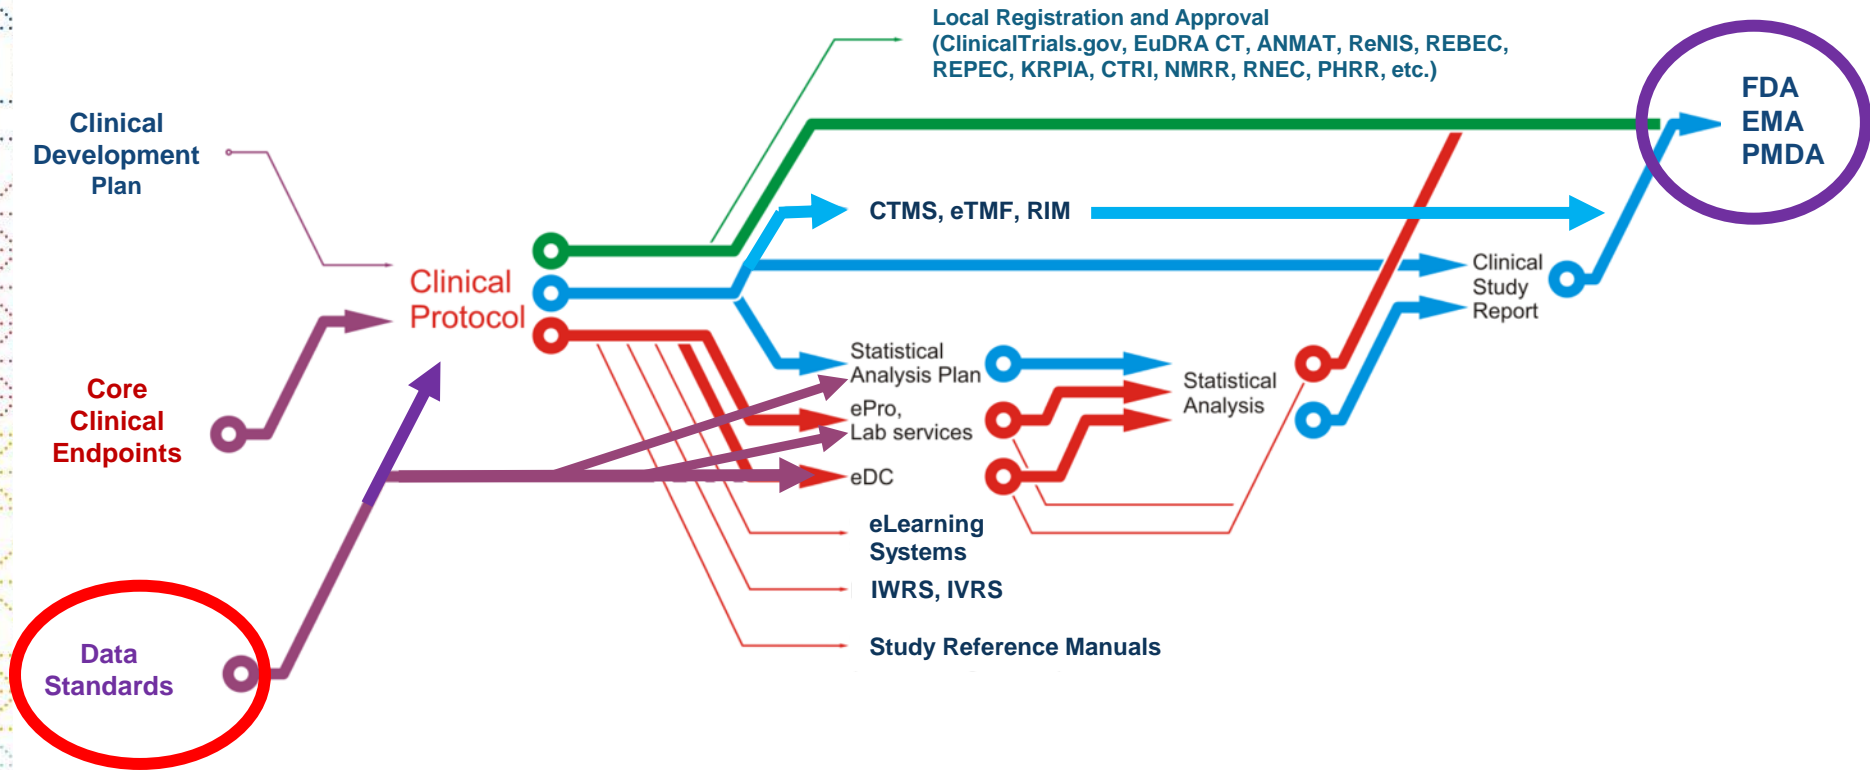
Local Registration and Approval
(ClinicalTrials.gov, EuDRA CT, ANMAT, ReNIS, REBEC, REPEC, KRPIA, CTRI, NMRR, RNEC, PHRR, etc.)

FDA
EMA
PMDA

Clinical Development Plan

CTMS, eTMF, RIM

Clinical Protocol

Clinical Study Report

Core Clinical Endpoints

Statistical Analysis Plan

ePro, Lab services

eDC

Statistical Analysis

eLearning Systems

IWRS, IVRS

Study Reference Manuals

Data Standards